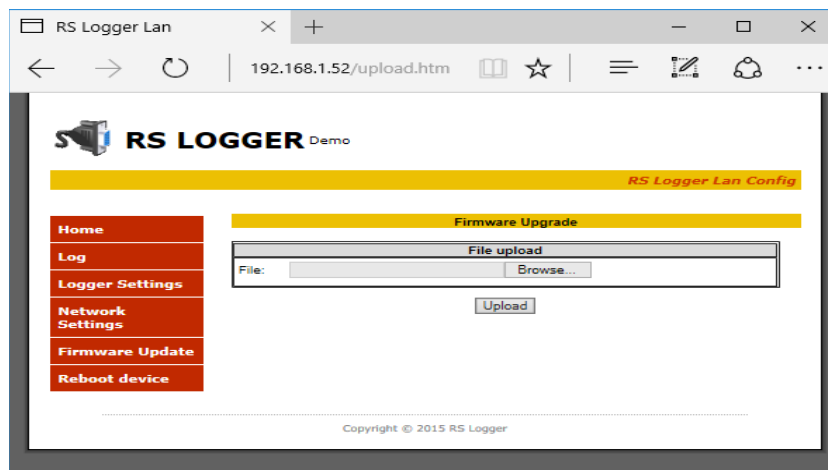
RS Logger Lan

192.168.1.52/upload.htm

RS LOGGER Demo

RS Logger Lan Config

Home
Log
Logger Settings
Network Settings
Firmware Update
Reboot device

Firmware Upgrade

File upload

File: Browse...

Upload

Copyright © 2015 RS Logger